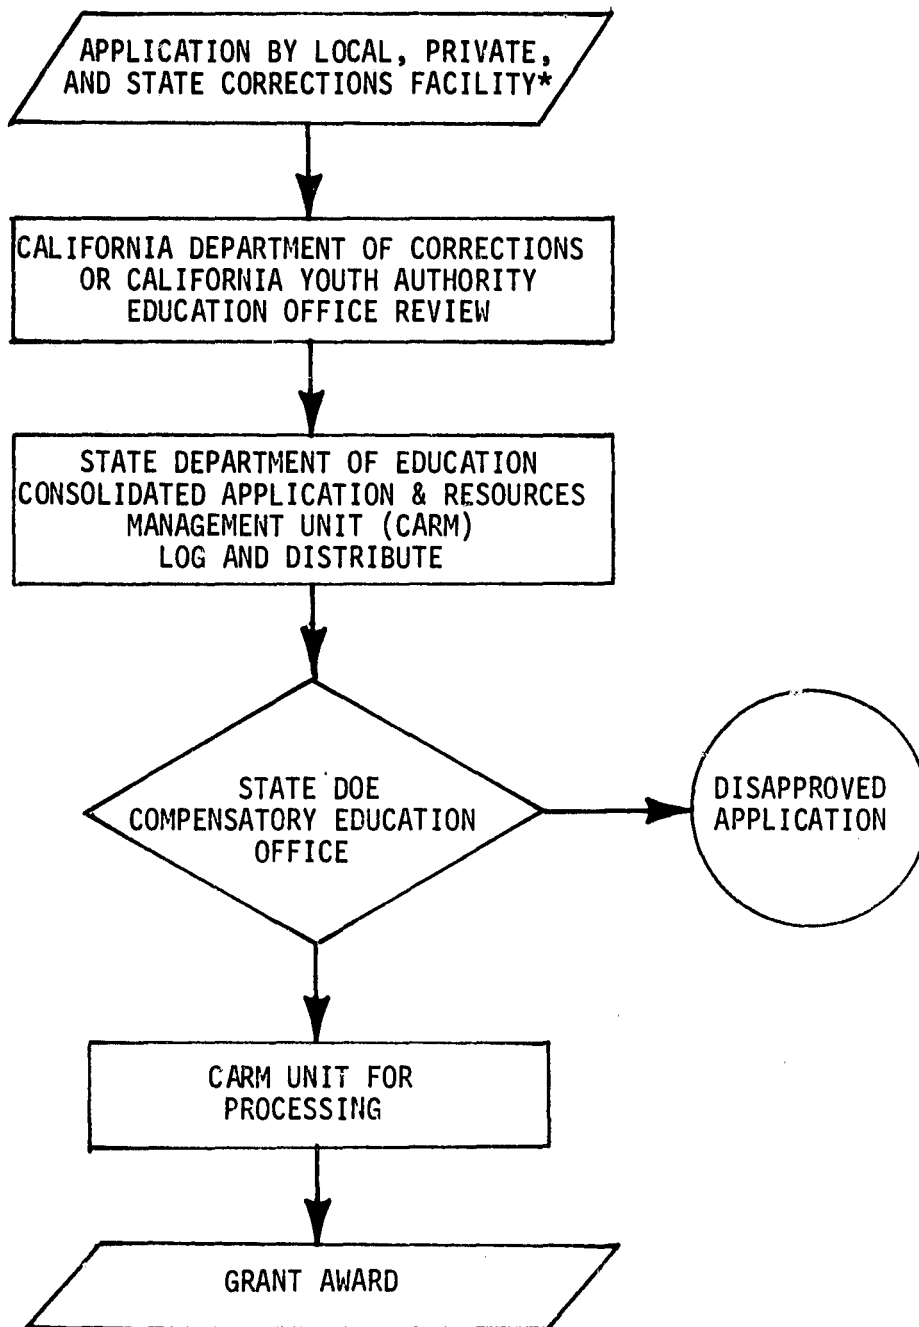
APPLICATION BY LOCAL, PRIVATE, AND STATE CORRECTIONS FACILITY*

CALIFORNIA DEPARTMENT OF CORRECTIONS OR CALIFORNIA YOUTH AUTHORITY EDUCATION OFFICE REVIEW

STATE DEPARTMENT OF EDUCATION CONSOLIDATED APPLICATION & RESOURCES MANAGEMENT UNIT (CARM) LOG AND DISTRIBUTE

STATE DOE COMPENSATORY EDUCATION OFFICE

DISAPPROVED APPLICATION

CARM UNIT FOR PROCESSING

GRANT AWARD